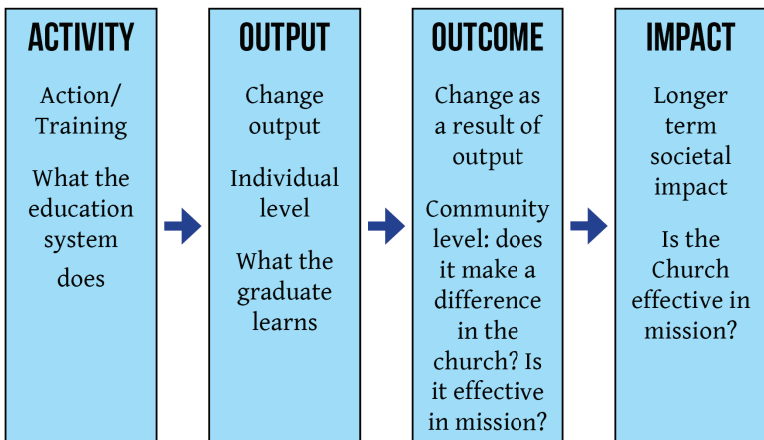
ACTIVITY

Action/ Training

What the education system does

OUTPUT

Change output

Individual level

What the graduate learns

OUTCOME

Change as a result of output

Community level: does it make a difference in the church? Is it effective in mission?

IMPACT

Longer term societal impact

Is the Church effective in mission?